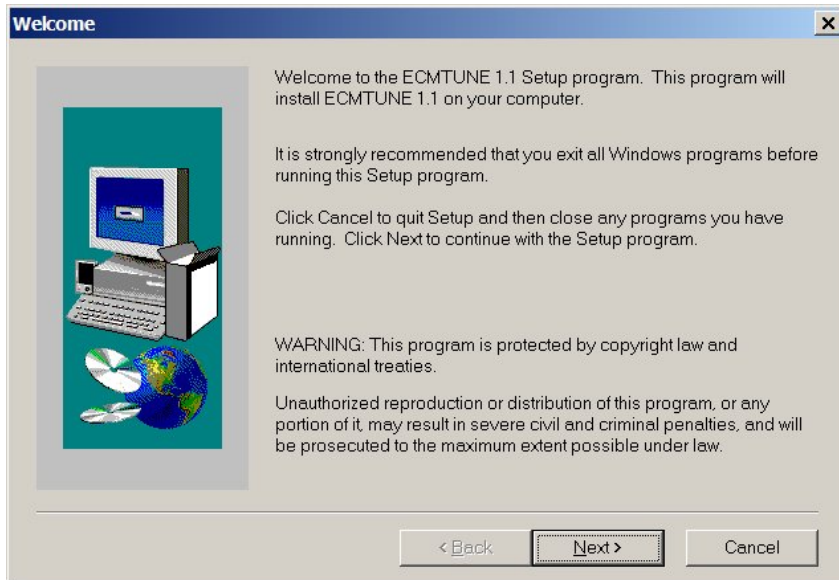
Welcome

×

Welcome to the ECMTUNE 1.1 Setup program. This program will install ECMTUNE 1.1 on your computer.

It is strongly recommended that you exit all Windows programs before running this Setup program.

Click Cancel to quit Setup and then close any programs you have running. Click Next to continue with the Setup program.

WARNING: This program is protected by copyright law and international treaties.

Unauthorized reproduction or distribution of this program, or any portion of it, may result in severe civil and criminal penalties, and will be prosecuted to the maximum extent possible under law.

< Back

Next >

Cancel